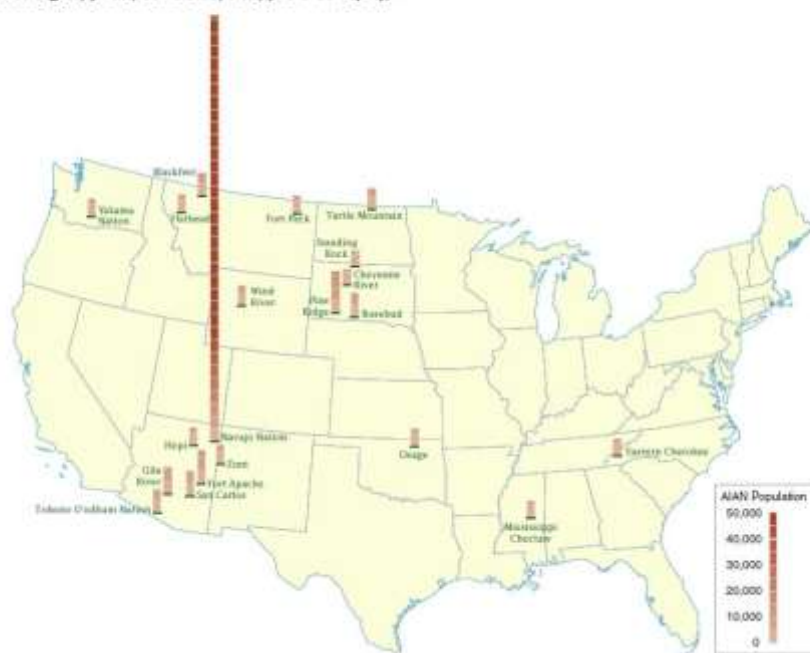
Blackfeet

Yakama Nation

Flathead

Fort Peck

Turtle Mountain

Standing Rock

Cheyenne River

Wind River

Pine Ridge

Rosebud

Hopi

Navajo Nation

Zuni

Gila River

Fort Apache

San Carlos

Tohono O'odham Nation

Osage

Eastern Cherokee

Mississippi Choctaw

AIAN Population
50,000
40,000
30,000
20,000
10,000
0